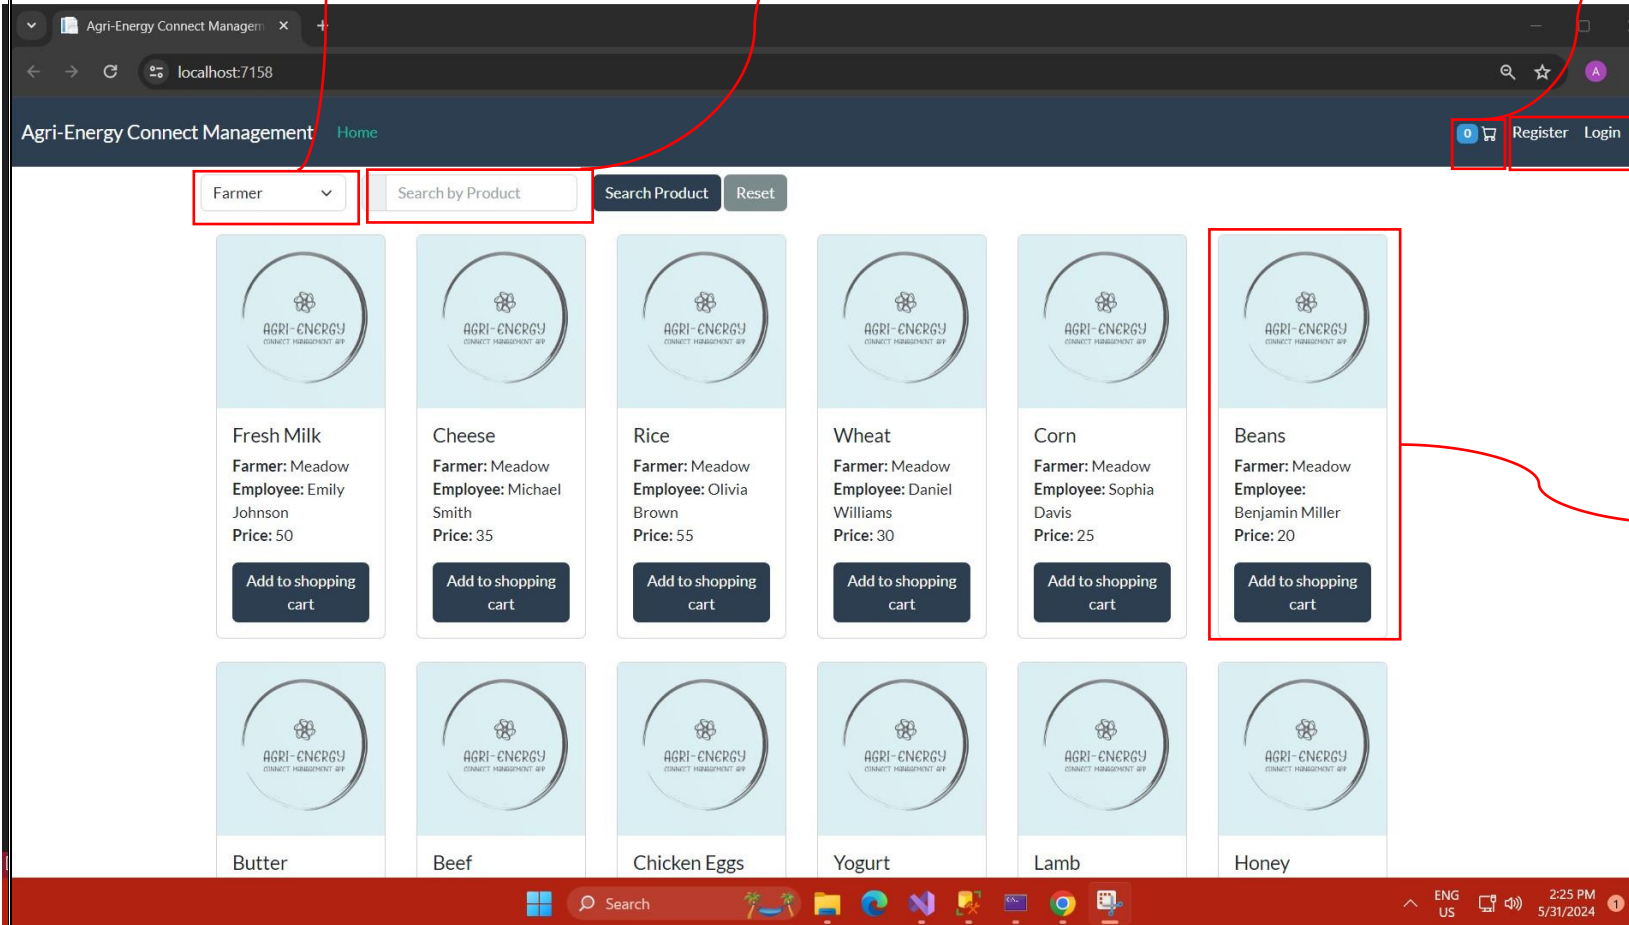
Agri-Energy Connect Managem ×

localhost:7158

A

Agri-Energy Connect Management Home

0 Register Login

Farmer

Search by Product

Search Product Reset

AGRI-ENERGY CONNECT MANAGEMENT APP

Fresh Milk
**Farmer:** Meadow
**Employee:** Emily Johnson
**Price:** 50
Add to shopping cart

AGRI-ENERGY CONNECT MANAGEMENT APP

Cheese
**Farmer:** Meadow
**Employee:** Michael Smith
**Price:** 35
Add to shopping cart

AGRI-ENERGY CONNECT MANAGEMENT APP

Rice
**Farmer:** Meadow
**Employee:** Olivia Brown
**Price:** 55
Add to shopping cart

AGRI-ENERGY CONNECT MANAGEMENT APP

Wheat
**Farmer:** Meadow
**Employee:** Daniel Williams
**Price:** 30
Add to shopping cart

AGRI-ENERGY CONNECT MANAGEMENT APP

Corn
**Farmer:** Meadow
**Employee:** Sophia Davis
**Price:** 25
Add to shopping cart

AGRI-ENERGY CONNECT MANAGEMENT APP

Beans
**Farmer:** Meadow
**Employee:** Benjamin Miller
**Price:** 20
Add to shopping cart

AGRI-ENERGY CONNECT MANAGEMENT APP

Butter

AGRI-ENERGY CONNECT MANAGEMENT APP

Beef

AGRI-ENERGY CONNECT MANAGEMENT APP

Chicken Eggs

AGRI-ENERGY CONNECT MANAGEMENT APP

Yogurt

AGRI-ENERGY CONNECT MANAGEMENT APP

Lamb

AGRI-ENERGY CONNECT MANAGEMENT APP

Honey

Search

ENG US

2:25 PM 5/31/2024

1